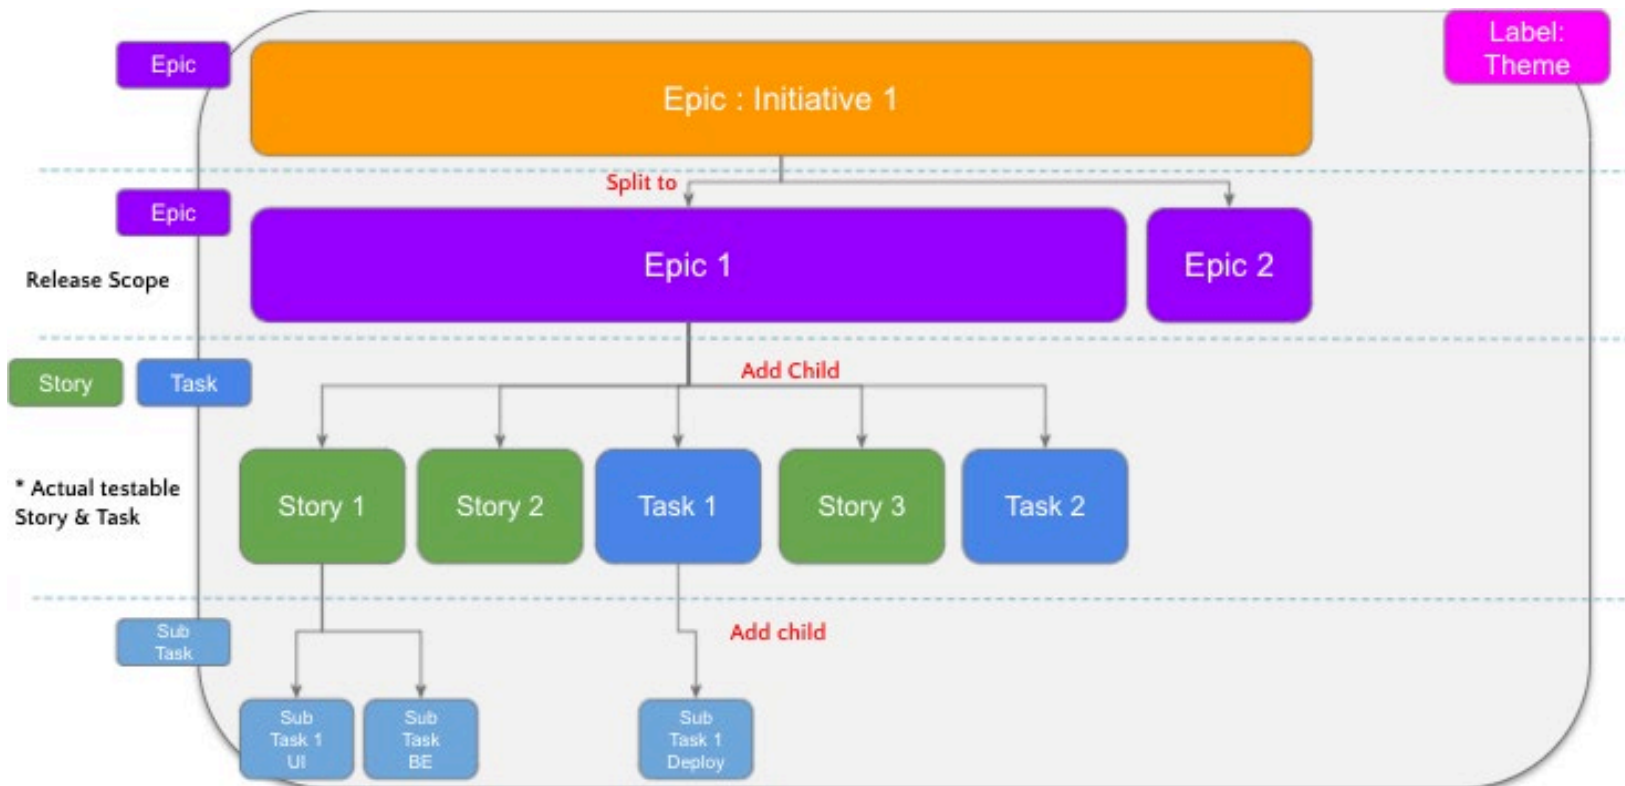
Epic

Epic : Initiative 1

Label: Theme

Split to

Epic

Release Scope

Epic 1

Epic 2

Story

Task

Add Child

* Actual testable Story & Task

Story 1

Story 2

Task 1

Story 3

Task 2

Sub Task

Add child

Sub Task 1 UI

Sub Task BE

Sub Task 1 Deploy